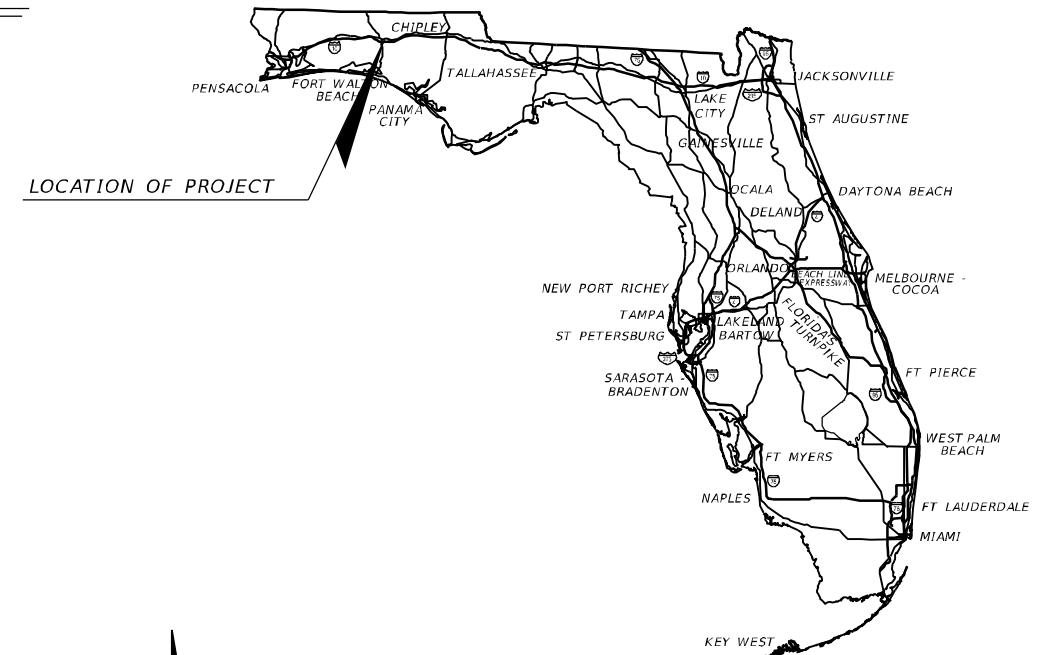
CHIPLEY
PENSACOLA
FORT WALTON BEACH
PANAMA CITY
TALLAHASSEE
JACKSONVILLE
LAKE CITY
ST AUGUSTINE
GAINESVILLE
LOCATION OF PROJECT
OCALA
DAYTONA BEACH
DELAND
ORLANDO
BEACH LINE EXPRESSWAY
MELBOURNE - COCOA
NEW PORT RICHEY
TAMPA
ST PETERSBURG
LAKELAND
BARTOW
FLORIDA'S TURNPIKE
SARASOTA - BRADENTON
FT PIERCE
WEST PALM BEACH
FT MYERS
NAPLES
FT LAUDERDALE
MIAMI
KEY WEST